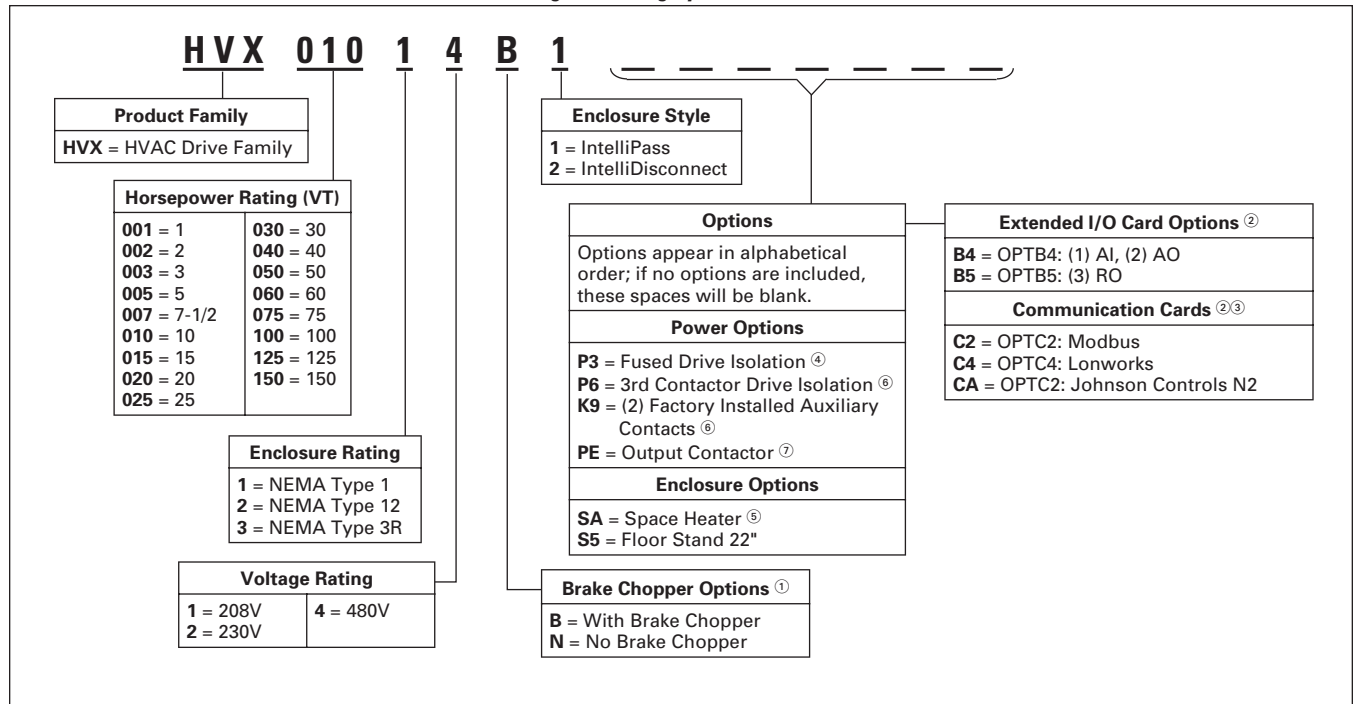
HVX 010 1 4 B 1 _ _ _ _ _ _ _

Product Family
HVX = HVAC Drive Family

Horsepower Rating (VT)

| | |
|---|---|
| 001 = 1 | 030 = 30 |
| 002 = 2 | 040 = 40 |
| 003 = 3 | 050 = 50 |
| 005 = 5 | 060 = 60 |
| 007 = 7-1/2 | 075 = 75 |
| 010 = 10 | 100 = 100 |
| 015 = 15 | 125 = 125 |
| 020 = 20 | 150 = 150 |
| 025 = 25 | |

Enclosure Rating
1 = NEMA Type 1
2 = NEMA Type 12
3 = NEMA Type 3R

Voltage Rating

| | |
|---|---|
| 1 = 208V | 4 = 480V |
| 2 = 230V | |

Enclosure Style
1 = IntelliPass
2 = IntelliDisconnect

Options
Options appear in alphabetical order; if no options are included, these spaces will be blank.

Power Options
P3 = Fused Drive Isolation ④
P6 = 3rd Contactor Drive Isolation ⑥
K9 = (2) Factory Installed Auxiliary Contacts ⑥
PE = Output Contactor ⑦

Enclosure Options
SA = Space Heater ⑤
S5 = Floor Stand 22"

Brake Chopper Options ①
B = With Brake Chopper
N = No Brake Chopper

Extended I/O Card Options ②
B4 = OPTB4: (1) AI, (2) AO
B5 = OPTB5: (3) RO

Communication Cards ②③
C2 = OPTC2: Modbus
C4 = OPTC4: Lonworks
CA = OPTC2: Johnson Controls N2